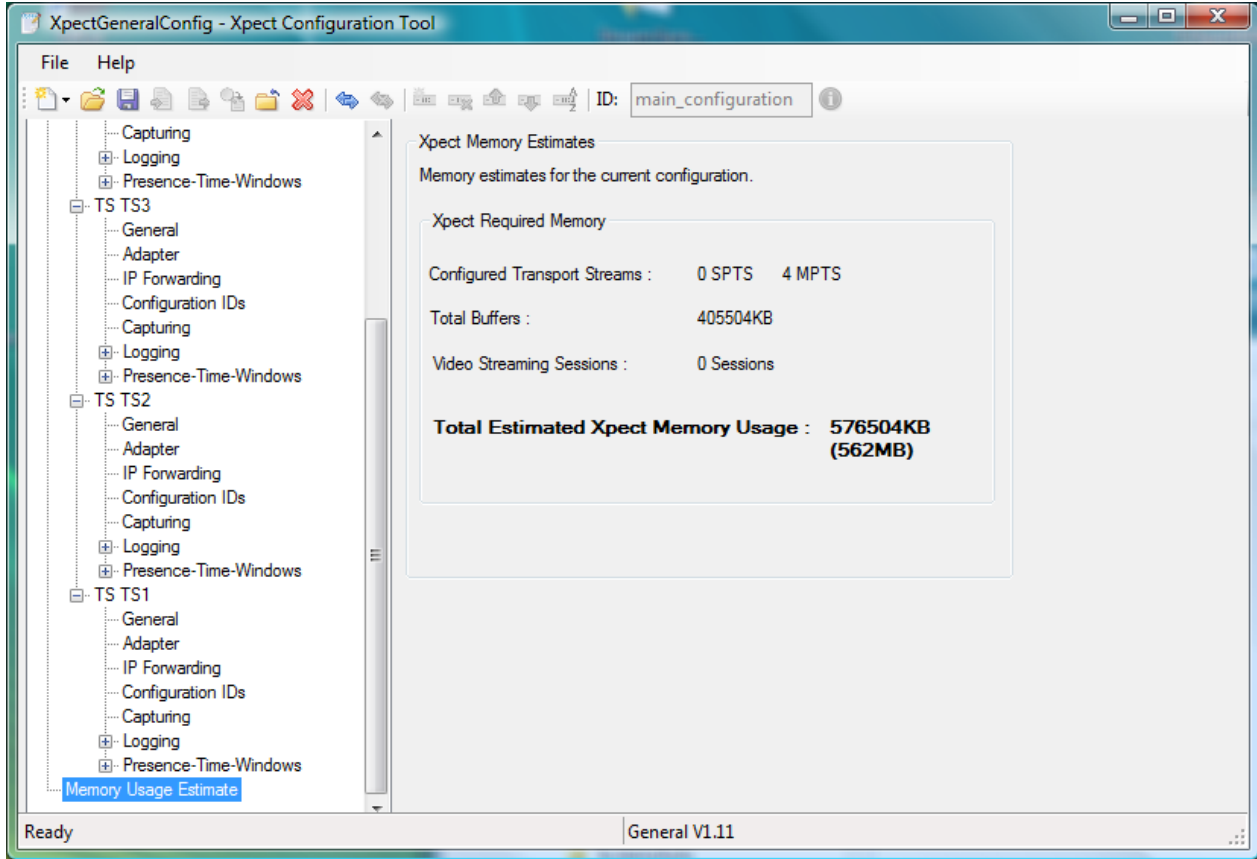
XpectGeneralConfig - Xpect Configuration Tool

File Help

ID: main_configuration

Capturing
Logging
Presence-Time-Windows
TS TS3
General
Adapter
IP Forwarding
Configuration IDs
Capturing
Logging
Presence-Time-Windows
TS TS2
General
Adapter
IP Forwarding
Configuration IDs
Capturing
Logging
Presence-Time-Windows
TS TS1
General
Adapter
IP Forwarding
Configuration IDs
Capturing
Logging
Presence-Time-Windows
Memory Usage Estimate

Xpect Memory Estimates

Memory estimates for the current configuration.

Xpect Required Memory

Configured Transport Streams : 0 SPTS 4 MPTS

Total Buffers : 405504KB

Video Streaming Sessions : 0 Sessions

**Total Estimated Xpect Memory Usage : 576504KB (562MB)**

Ready

General V1.11